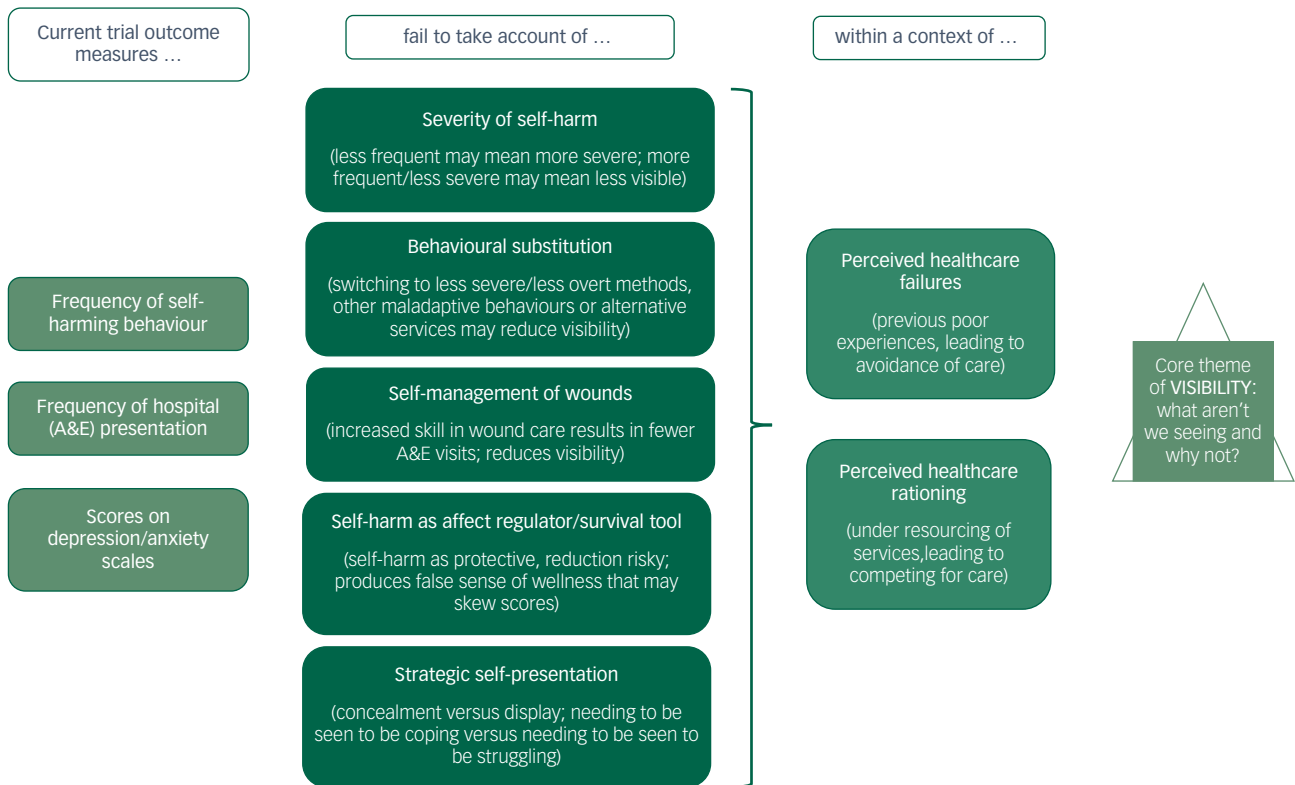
Current trial outcome measures …

fail to take account of …

within a context of …

Frequency of self-harming behaviour

Frequency of hospital (A&E) presentation

Scores on depression/anxiety scales

Severity of self-harm

(less frequent may mean more severe; more frequent/less severe may mean less visible)

Behavioural substitution

(switching to less severe/less overt methods, other maladaptive behaviours or alternative services may reduce visibility)

Self-management of wounds

(increased skill in wound care results in fewer A&E visits; reduces visibility)

Self-harm as affect regulator/survival tool

(self-harm as protective, reduction risky; produces false sense of wellness that may skew scores)

Strategic self-presentation

(concealment versus display; needing to be seen to be coping versus needing to be seen to be struggling)

Perceived healthcare failures

(previous poor experiences, leading to avoidance of care)

Perceived healthcare rationing

(under resourcing of services,leading to competing for care)

Core theme of VISIBILITY: what aren't we seeing and why not?